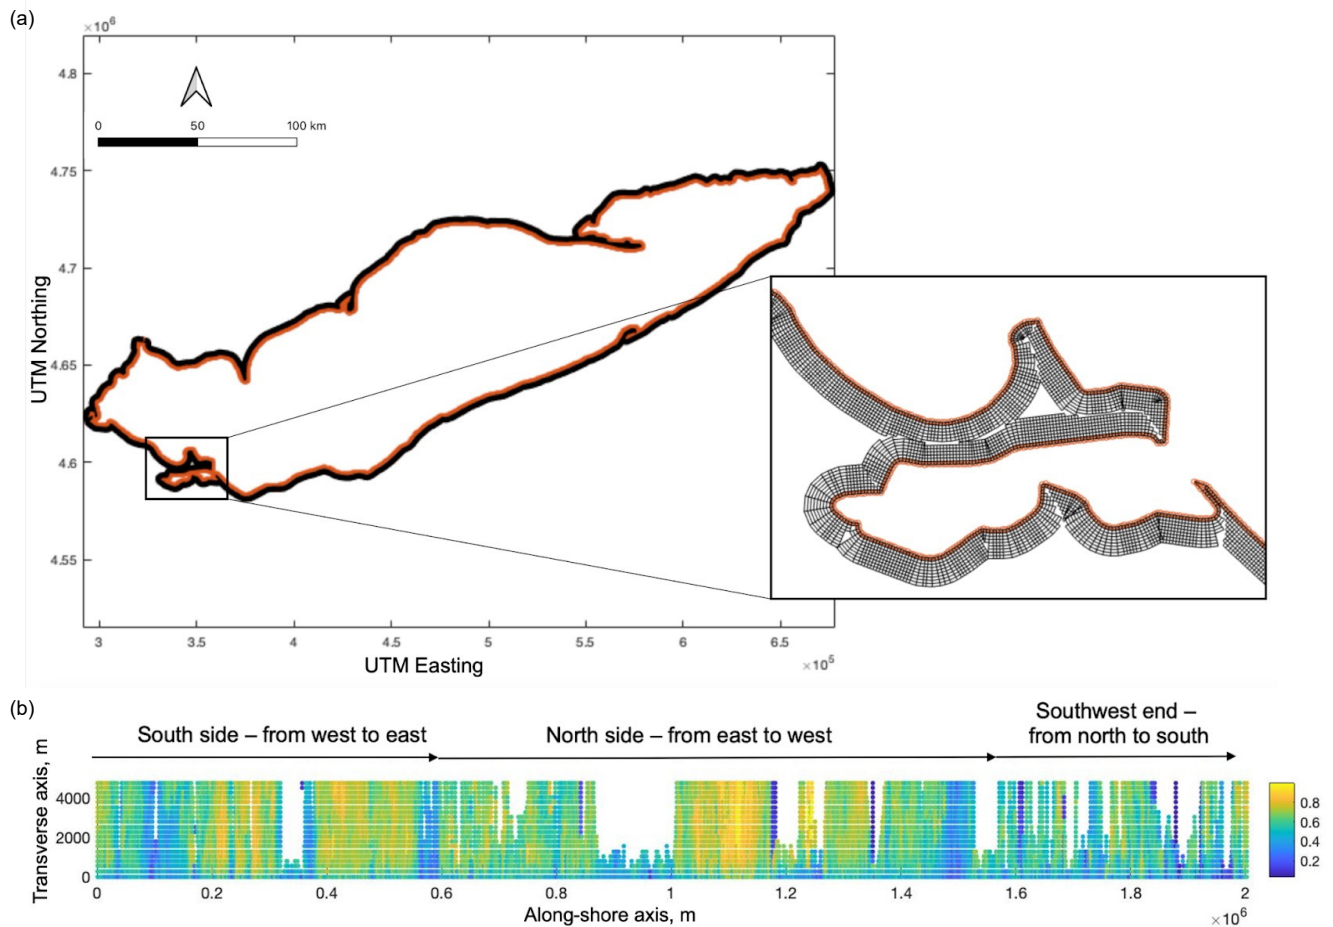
(a)

$\times10^6$

4.8

4.75

4.7

4.65

4.6

4.55

UTM Northing

0 50 100 km

3 3.5 4 4.5 5 5.5 6 6.5

UTM Easting

$\times10^5$

(b)

South side – from west to east

North side – from east to west

Southwest end – from north to south

Transverse axis, m

4000

2000

0

0 0.2 0.4 0.6 0.8 1 1.2 1.4 1.6 1.8 2

Along-shore axis, m

$\times10^6$

0.8

0.6

0.4

0.2